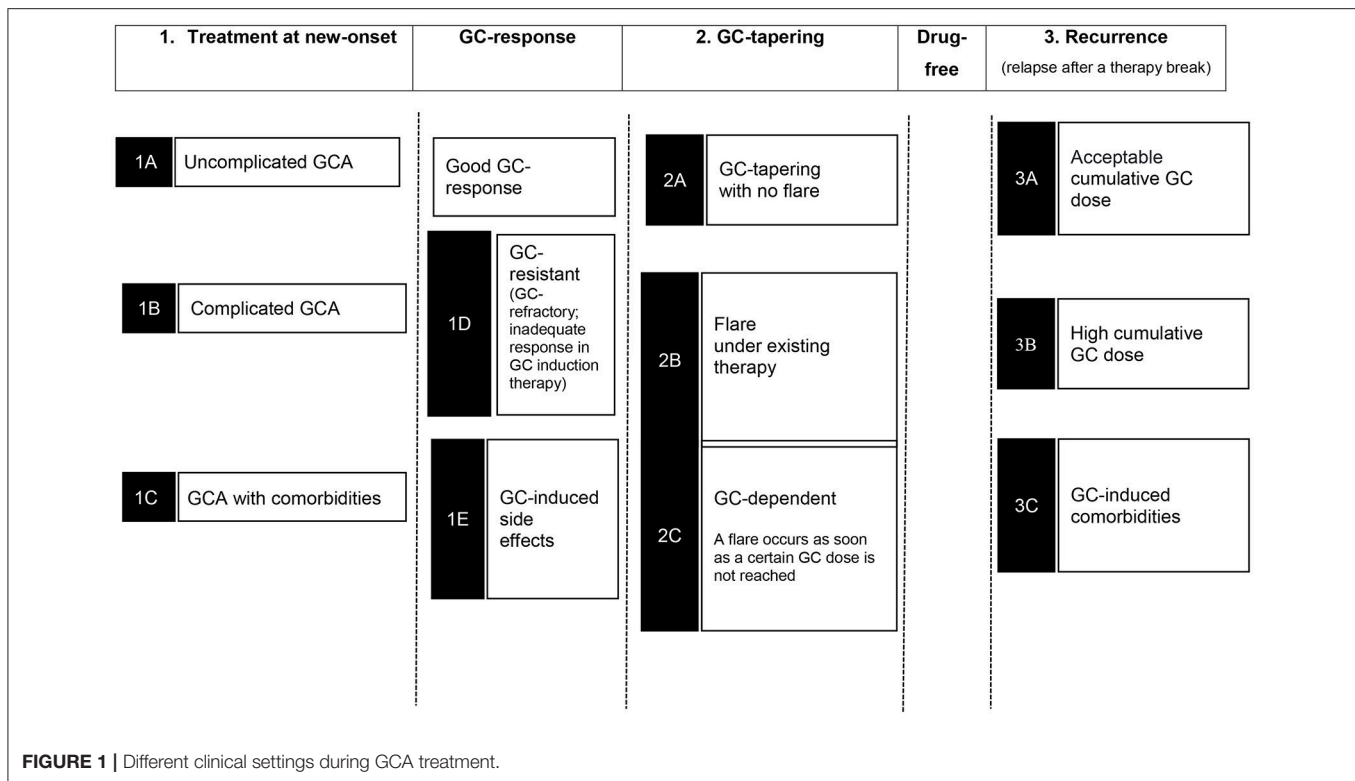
| 1. Treatment at new-onset | GC-response | 2. GC-tapering | Drug-free | 3. Recurrence (relapse after a therapy break) |
|---|---|---|---|---|

1A Uncomplicated GCA

1B Complicated GCA

1C GCA with comorbidities

Good GC-response

1D GC-resistant (GC-refractory; inadequate response in GC induction therapy)

1E GC-induced side effects

2A GC-tapering with no flare

2B Flare under existing therapy

2C GC-dependent

A flare occurs as soon as a certain GC dose is not reached

3A Acceptable cumulative GC dose

3B High cumulative GC dose

3C GC-induced comorbidities

FIGURE 1 | Different clinical settings during GCA treatment.